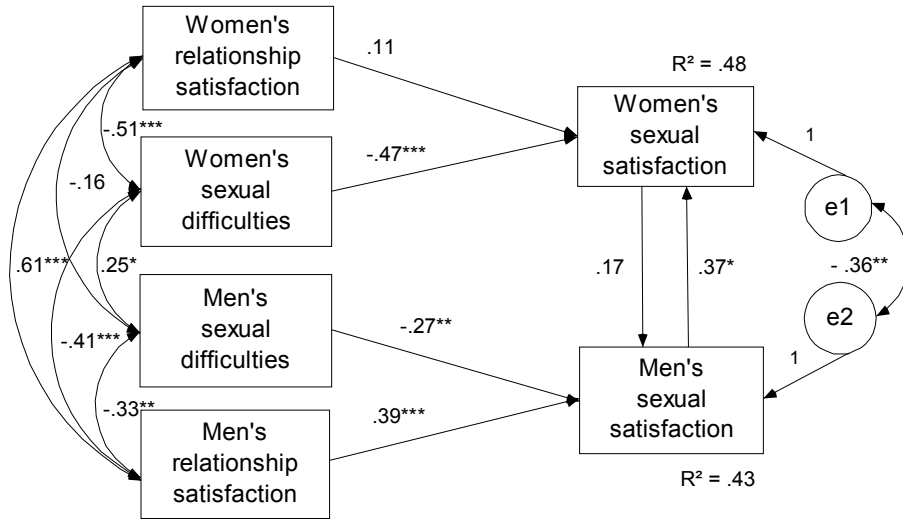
Women's relationship satisfaction

.11

R² = .48

Women's sexual satisfaction

-.51***

Women's sexual difficulties

-.47***

1

-.16

e1

.61***

.25*

.17

.37*

- .36**

Men's sexual difficulties

-.27**

e2

-.41***

1

-.33**

.39***

Men's sexual satisfaction

Men's relationship satisfaction

R² = .43